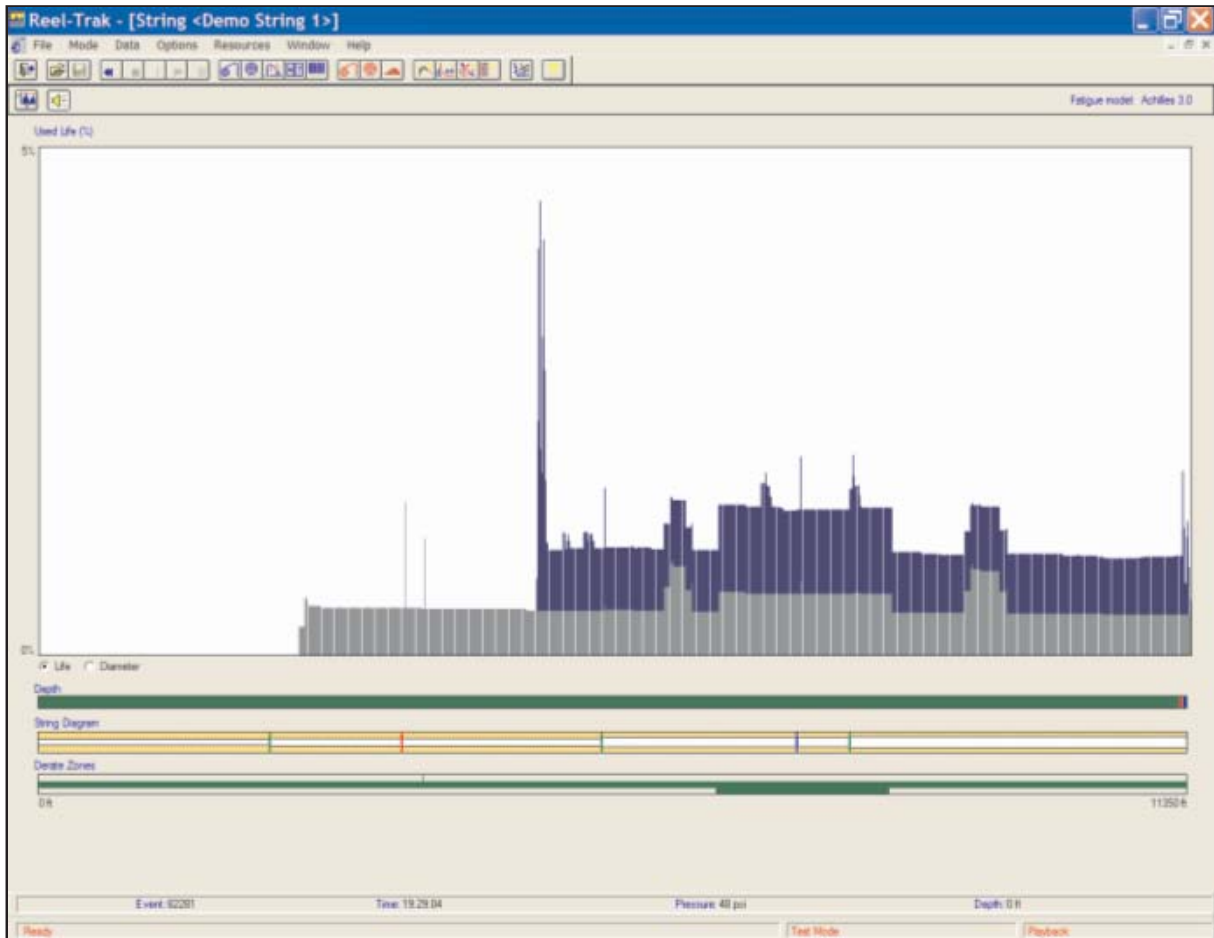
Reel-Trak - [String <Demo String 1>]

File Mode Data Options Resources Window Help

Fatigue model: Achilles 3.0

Used Life (%)

5%

0%

Life Diameter

Depth

String Diagram

Derate Zones

0 ft

11350 ft

Event: 62281

Time: 19:29:04

Pressure: 48 psi

Depth: 0 ft

Ready

Test Mode

Playback